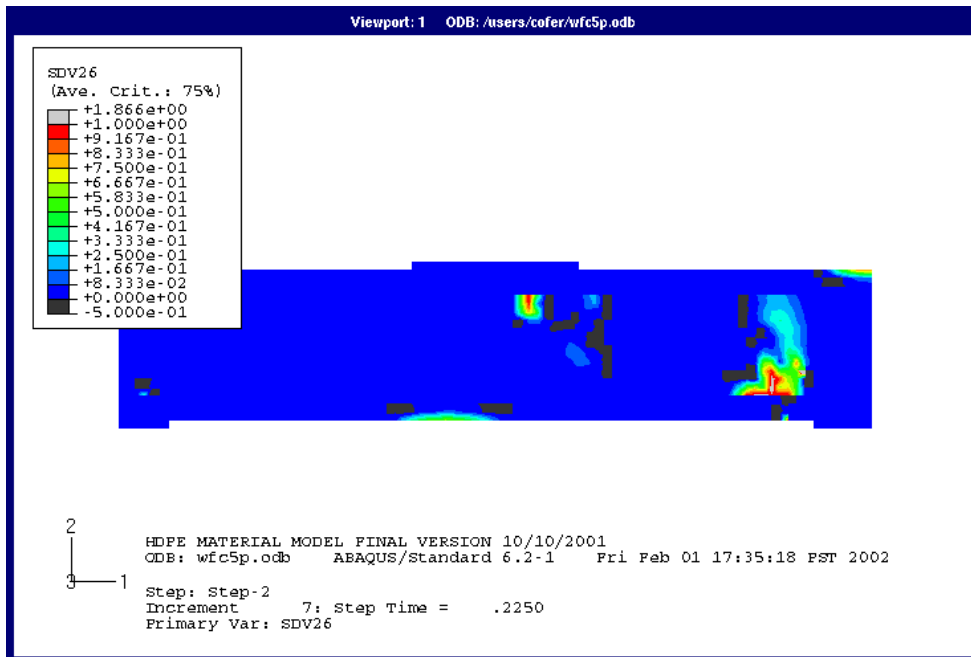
Viewport: 1 ODB: /users/cofer/wfc5p.odb

SDV26
(Ave. Crit.: 75%)
+1.866e+00
+1.000e+00
+9.167e-01
+8.333e-01
+7.500e-01
+6.667e-01
+5.833e-01
+5.000e-01
+4.167e-01
+3.333e-01
+2.500e-01
+1.667e-01
+8.333e-02
+0.000e+00
-5.000e-01

2
3 1

HDPE MATERIAL MODEL FINAL VERSION 10/10/2001
ODB: wfc5p.odb ABAQUS/Standard 6.2-1 Fri Feb 01 17:35:18 PST 2002

Step: Step-2
Increment 7: Step Time = .2250
Primary Var: SDV26